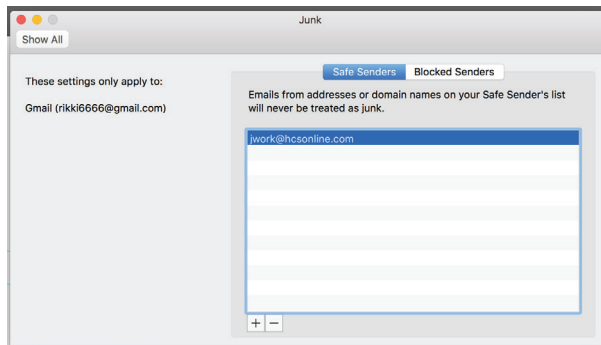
Junk

Show All

These settings only apply to:

Gmail (rikki6666@gmail.com)

Safe Senders Blocked Senders

Emails from addresses or domain names on your Safe Sender's list will never be treated as junk.

jwork@hcsonline.com

+ −